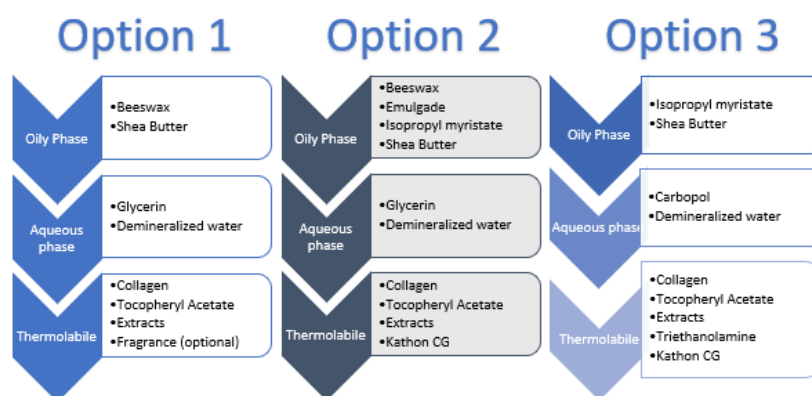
Option 1

Oily Phase
•Beeswax
•Shea Butter

Aqueous phase
•Glycerin
•Demineralized water

Thermolabile
•Collagen
•Tocopheryl Acetate
•Extracts
•Fragrance (optional)

Option 2

Oily Phase
•Beeswax
•Emulgade
•Isopropyl myristate
•Shea Butter

Aqueous phase
•Glycerin
•Demineralized water

Thermolabile
•Collagen
•Tocopheryl Acetate
•Extracts
•Kathon CG

Option 3

Oily Phase
•Isopropyl myristate
•Shea Butter

Aqueous phase
•Carbopol
•Demineralized water

Thermolabile
•Collagen
•Tocopheryl Acetate
•Extracts
•Triethanolamine
•Kathon CG